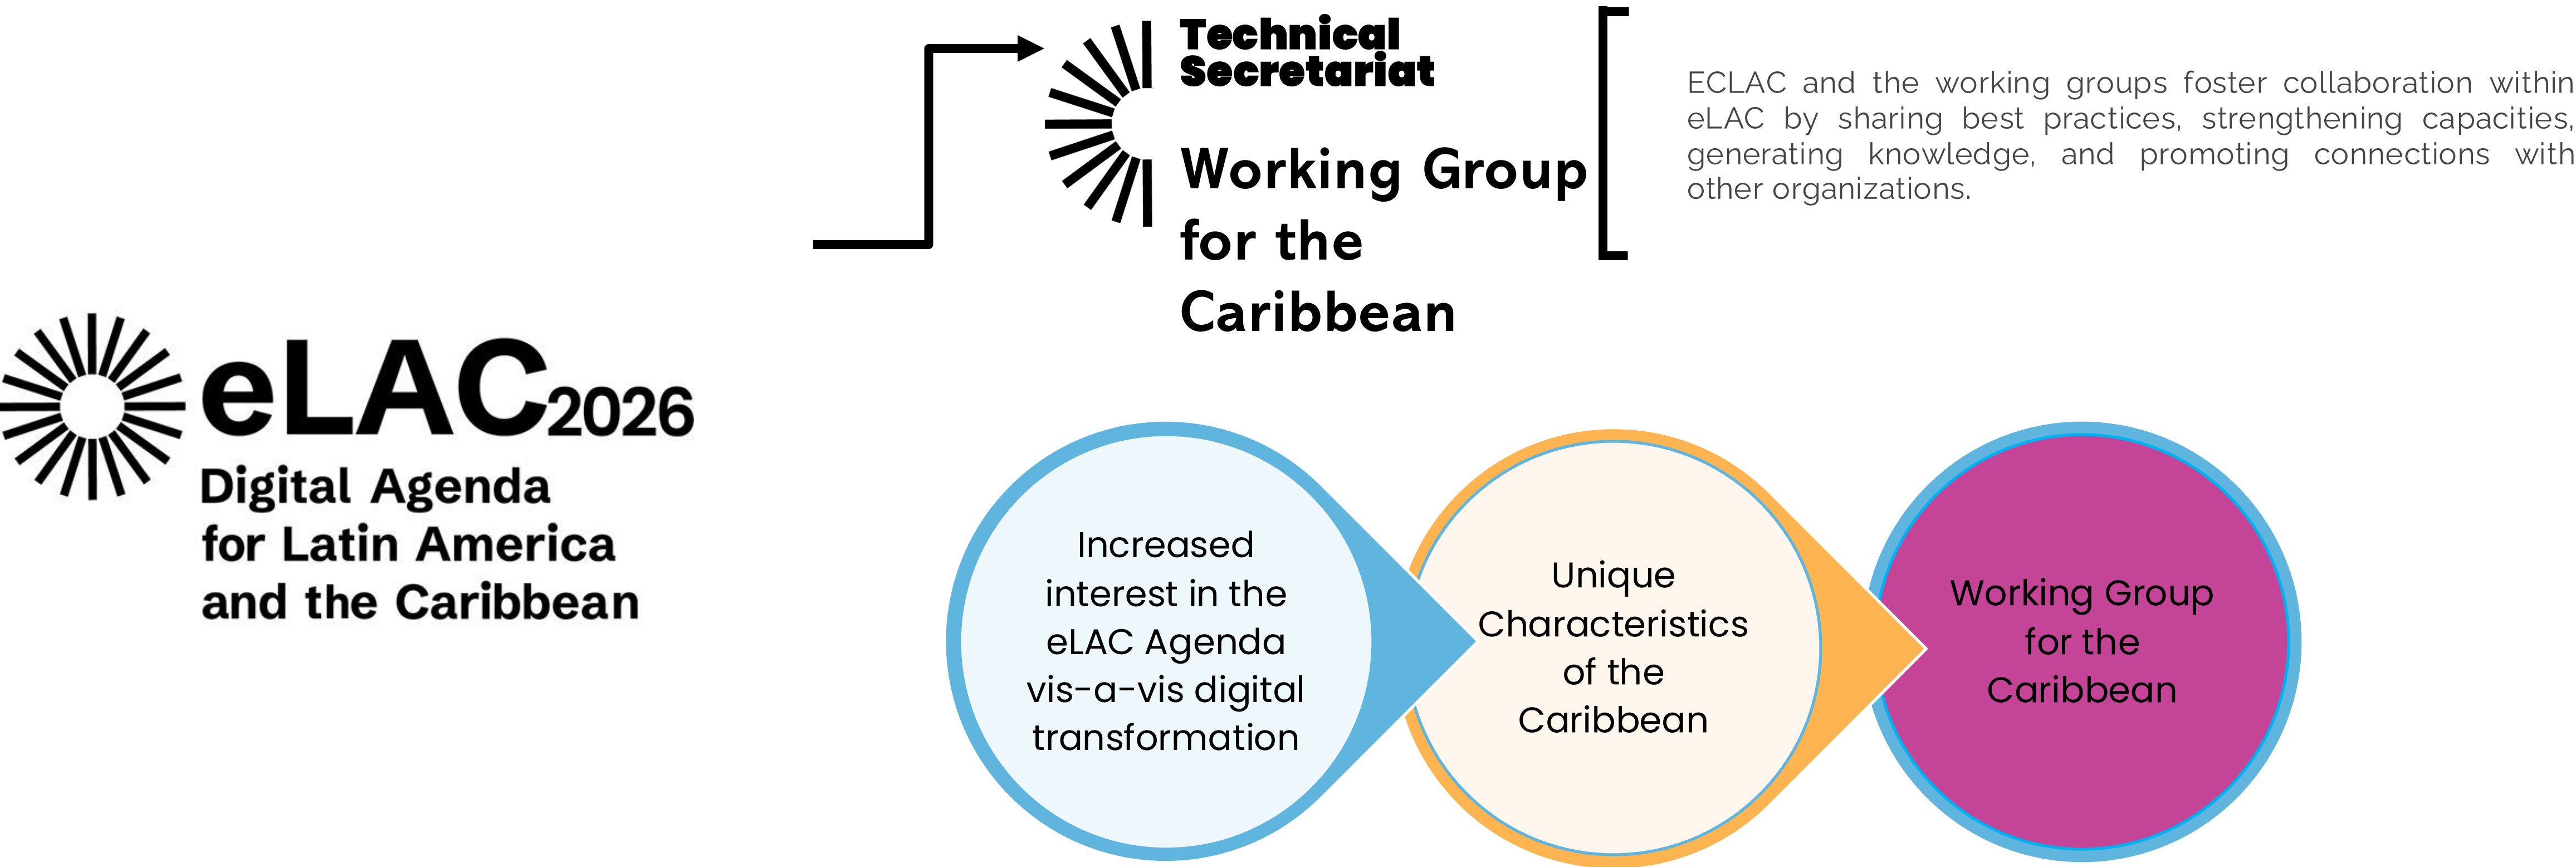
Technical Secretariat

Working Group for the Caribbean

ECLAC and the working groups foster collaboration within eLAC by sharing best practices, strengthening capacities, generating knowledge, and promoting connections with other organizations.

eLAC2026
Digital Agenda for Latin America and the Caribbean

Increased interest in the eLAC Agenda vis-a-vis digital transformation

Unique Characteristics of the Caribbean

Working Group for the Caribbean